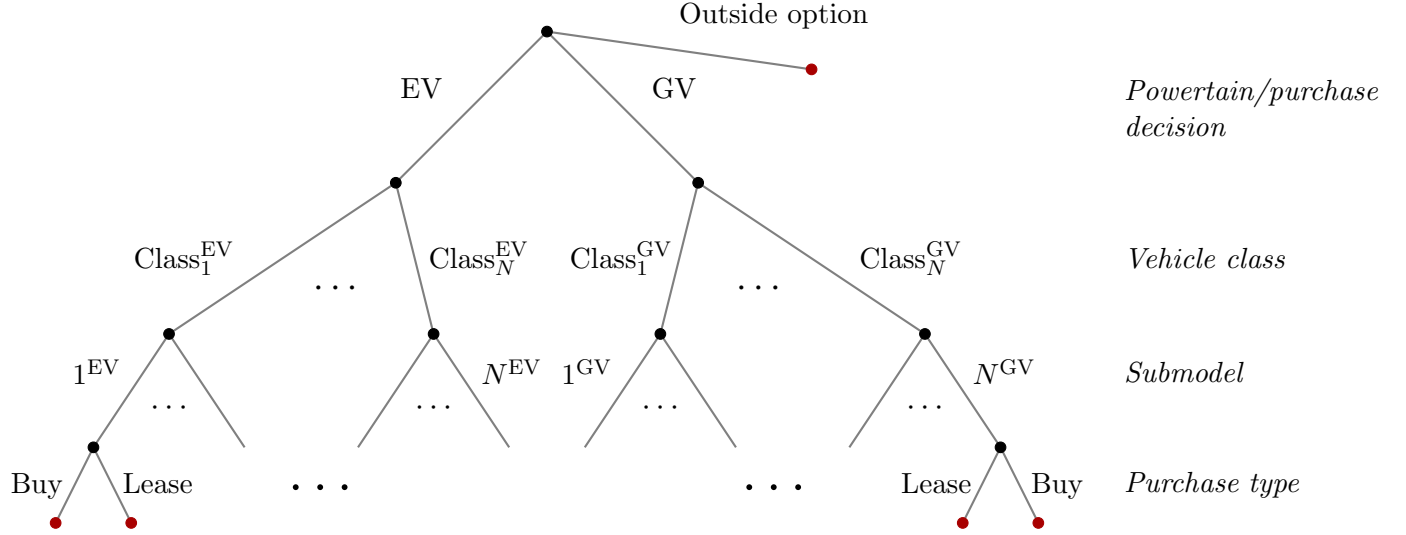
Outside option

EV GV

Powertain/purchase decision

$\text{Class}_1^{\text{EV}}$ ... $\text{Class}_N^{\text{EV}}$ $\text{Class}_1^{\text{GV}}$ ... $\text{Class}_N^{\text{GV}}$

Vehicle class

$1^{\text{EV}}$ ... ... $N^{\text{EV}}$ $1^{\text{GV}}$ ... ... $N^{\text{GV}}$

Submodel

Buy Lease ... ... Lease Buy

Purchase type